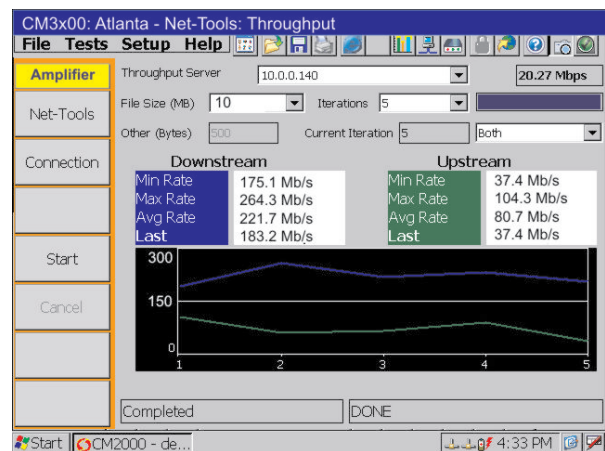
CM3x00: Atlanta - Net-Tools: Throughput

File Tests Setup Help

Amplifier

Net-Tools

Connection

Start

Cancel

Throughput Server 10.0.0.140

20.27 Mbps

File Size (MB) 10

Iterations 5

Other (Bytes) 500

Current Iteration 5

Both

Downstream

| Min Rate | 175.1 Mb/s |
|---|---|
| Max Rate | 264.3 Mb/s |
| Avg Rate | 221.7 Mb/s |
| Last | 183.2 Mb/s |

Upstream

| Min Rate | 37.4 Mb/s |
|---|---|
| Max Rate | 104.3 Mb/s |
| Avg Rate | 80.7 Mb/s |
| Last | 37.4 Mb/s |

300

150

0

1 2 3 4 5

Completed

DONE

Start

CM2000 - de...

4:33 PM